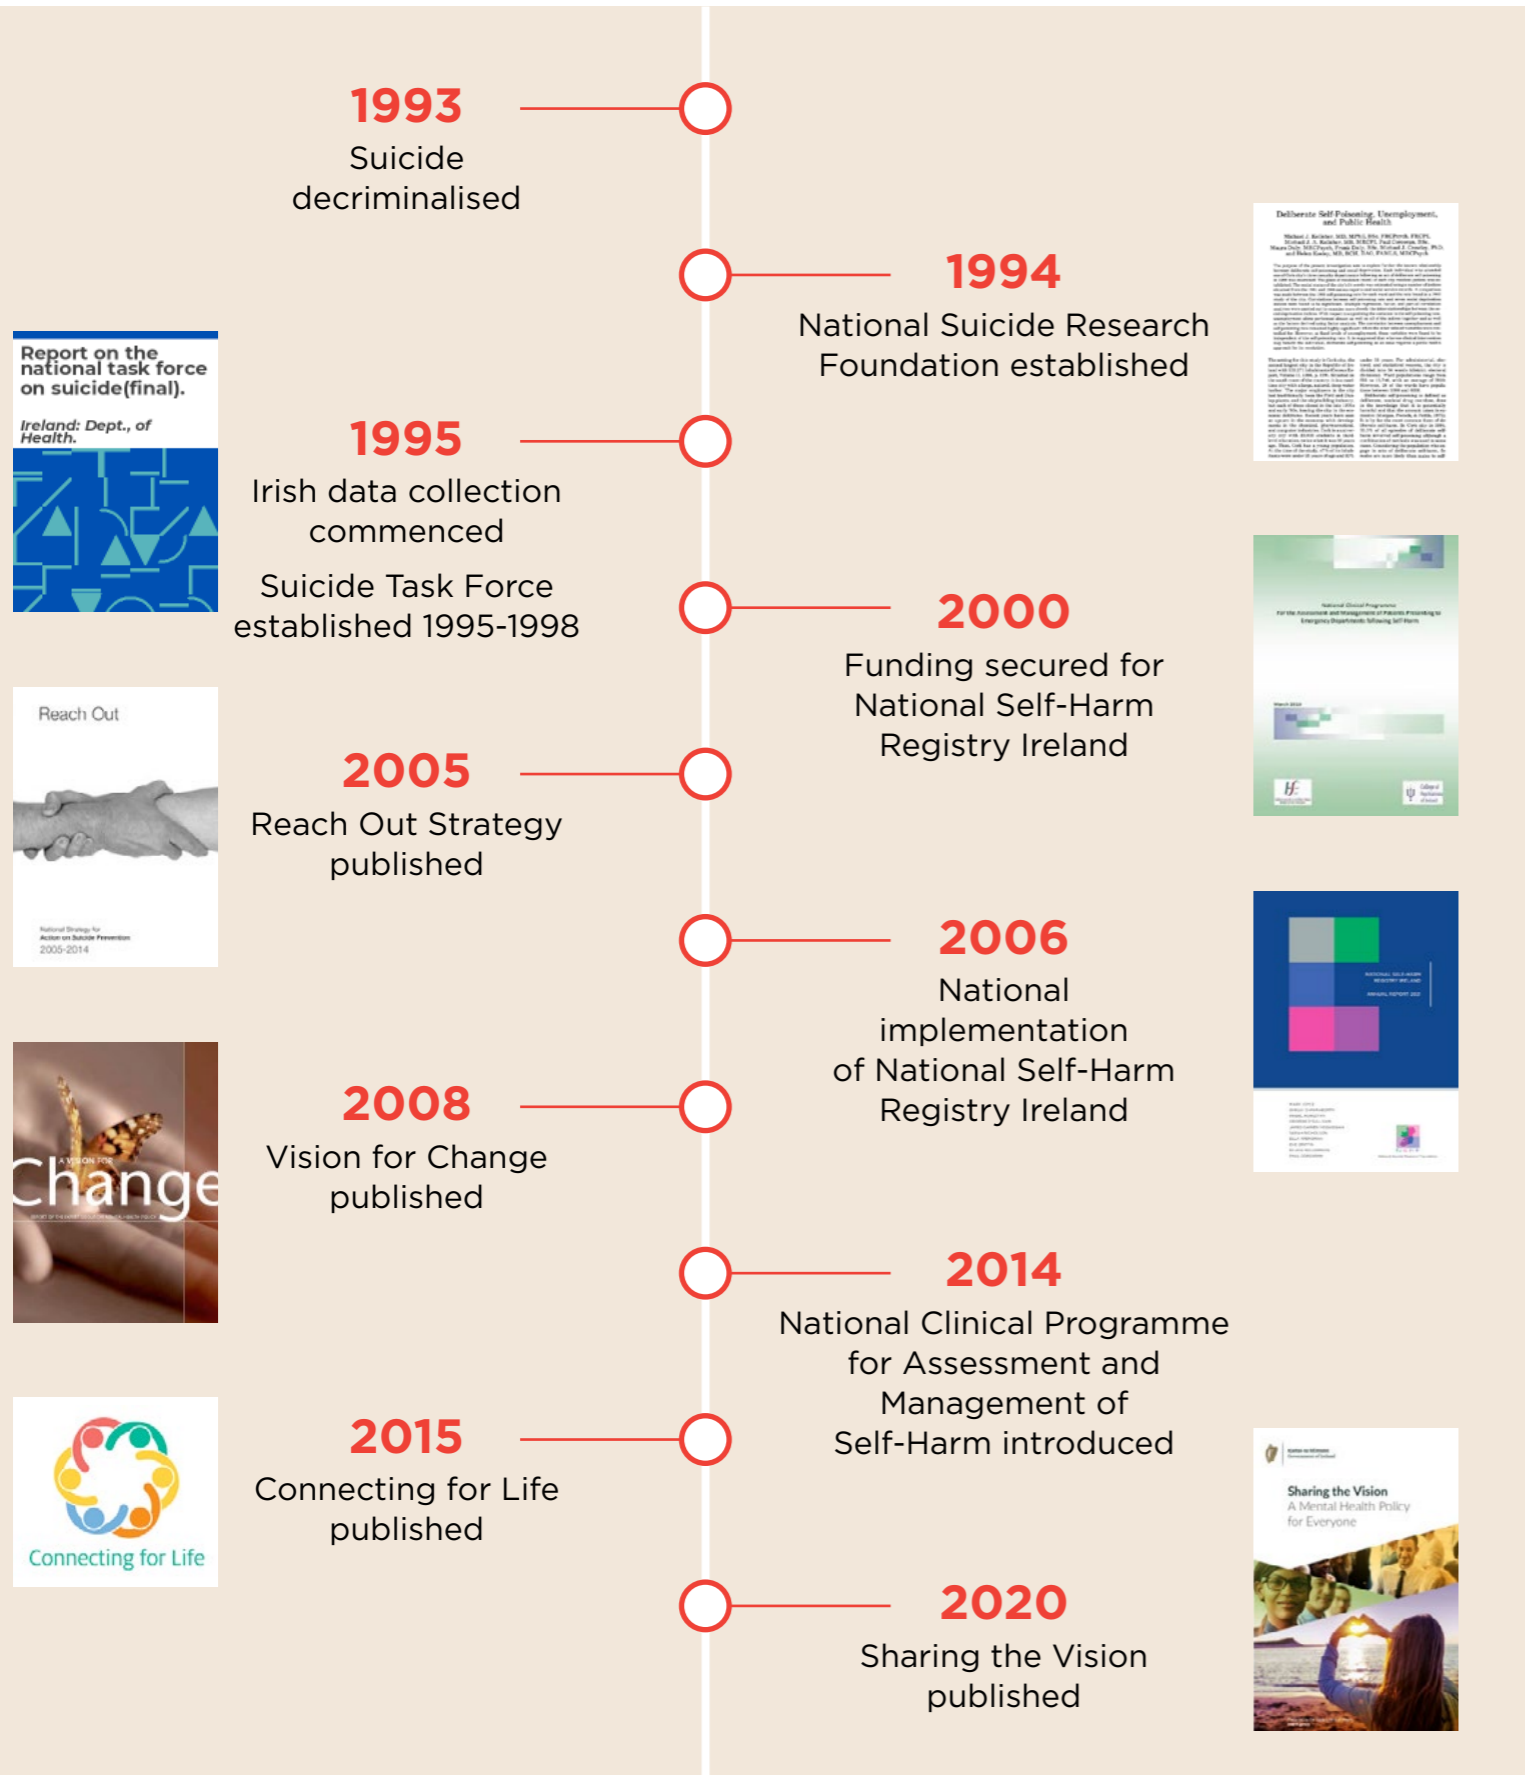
1993
Suicide decriminalised

Deliberate Self-Poisoning, Unemployment, and Public Health

1994
National Suicide Research Foundation established

Report on the national task force on suicide(final).

Ireland: Dept., of Health.

1995
Irish data collection commenced

Suicide Task Force established 1995-1998

2000
Funding secured for National Self-Harm Registry Ireland

Reach Out

2005-2014

2005
Reach Out Strategy published

2006
National implementation of National Self-Harm Registry Ireland

A VISION FOR Change

2008
Vision for Change published

2014
National Clinical Programme for Assessment and Management of Self-Harm introduced

Connecting for Life

2015
Connecting for Life published

Sharing the Vision
A Mental Health Policy for Everyone

2020
Sharing the Vision published